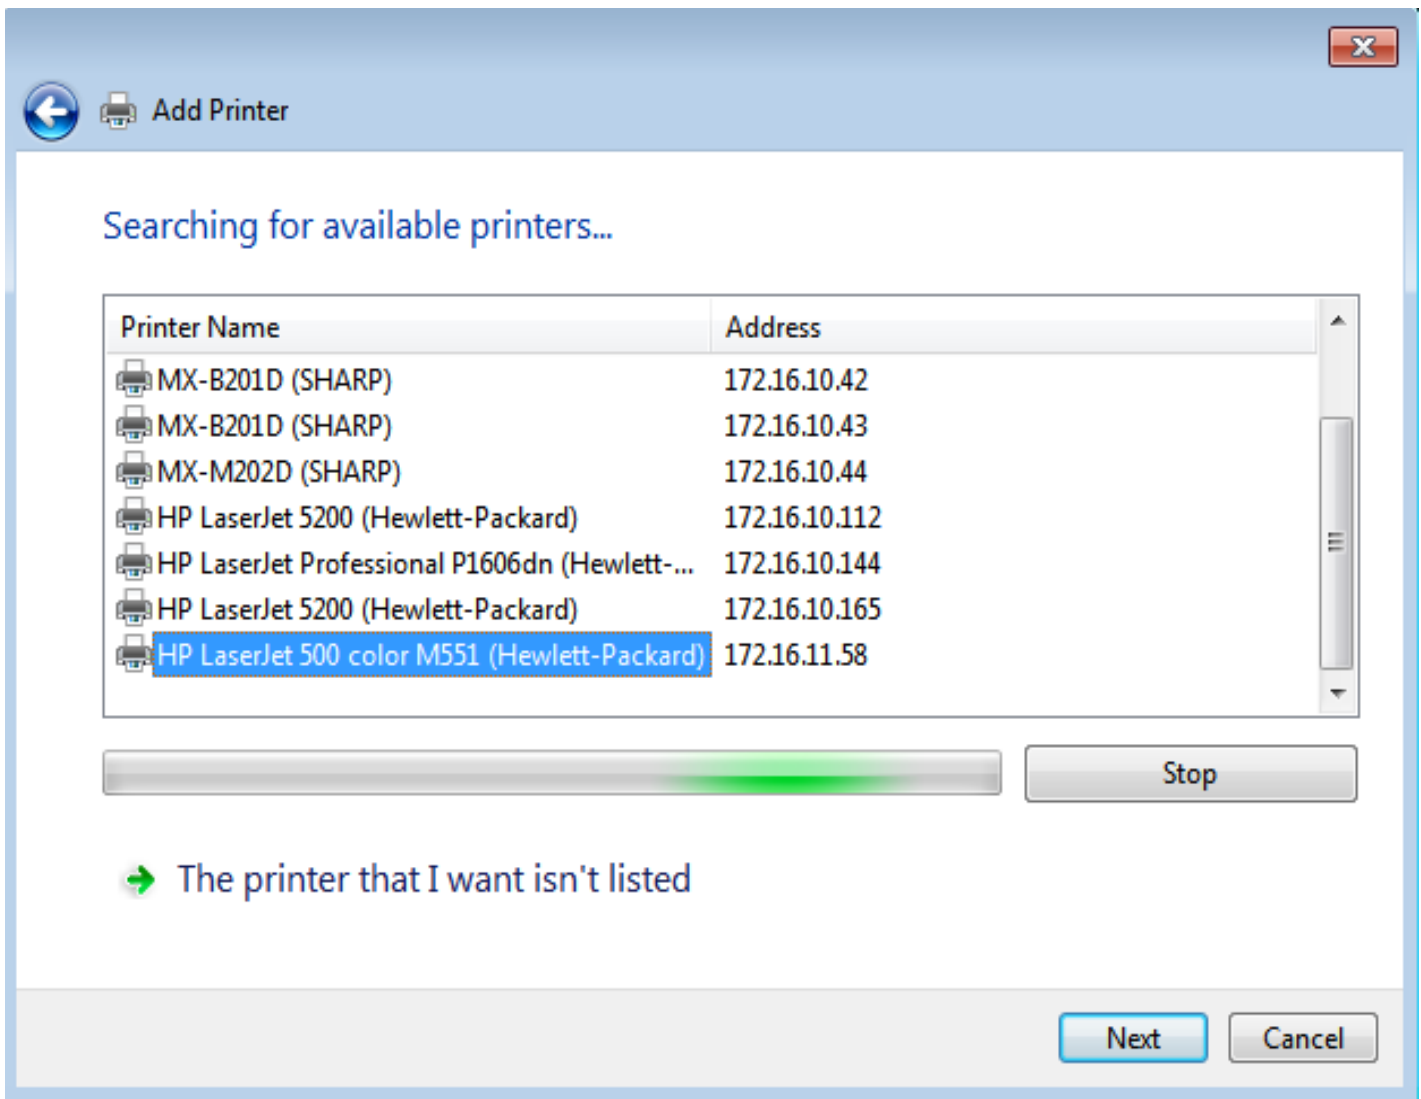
Add Printer

Searching for available printers...

| Printer Name | Address |
|---|---|
| MX-B201D (SHARP) | 172.16.10.42 |
| MX-B201D (SHARP) | 172.16.10.43 |
| MX-M202D (SHARP) | 172.16.10.44 |
| HP LaserJet 5200 (Hewlett-Packard) | 172.16.10.112 |
| HP LaserJet Professional P1606dn (Hewlett-... | 172.16.10.144 |
| HP LaserJet 5200 (Hewlett-Packard) | 172.16.10.165 |
| HP LaserJet 500 color M551 (Hewlett-Packard) | 172.16.11.58 |

Stop

The printer that I want isn't listed

Next Cancel